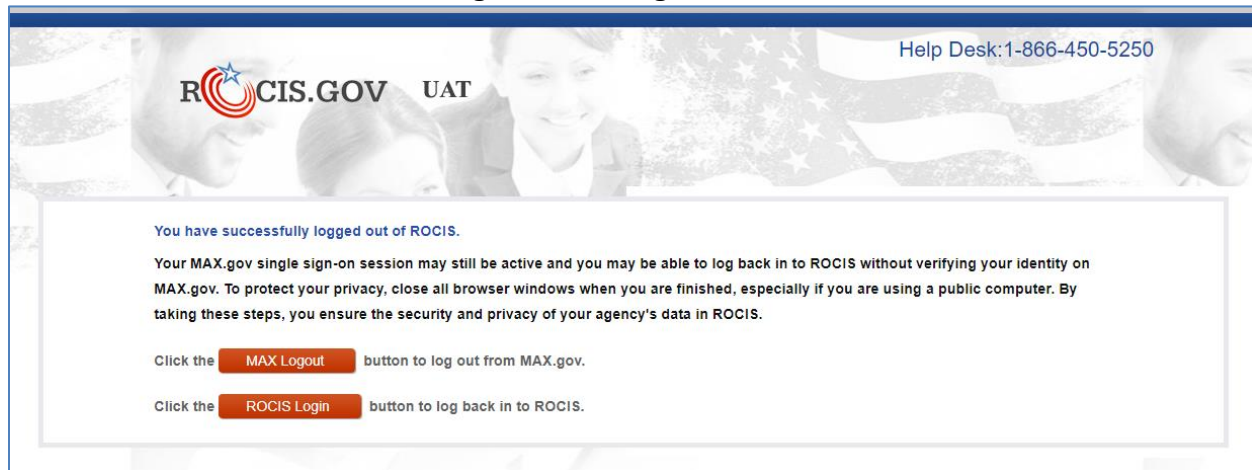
Help Desk:1-866-450-5250

ROCIS.GOV UAT

You have successfully logged out of ROCIS.

Your MAX.gov single sign-on session may still be active and you may be able to log back in to ROCIS without verifying your identity on MAX.gov. To protect your privacy, close all browser windows when you are finished, especially if you are using a public computer. By taking these steps, you ensure the security and privacy of your agency's data in ROCIS.

Click the MAX Logout button to log out from MAX.gov.

Click the ROCIS Login button to log back in to ROCIS.